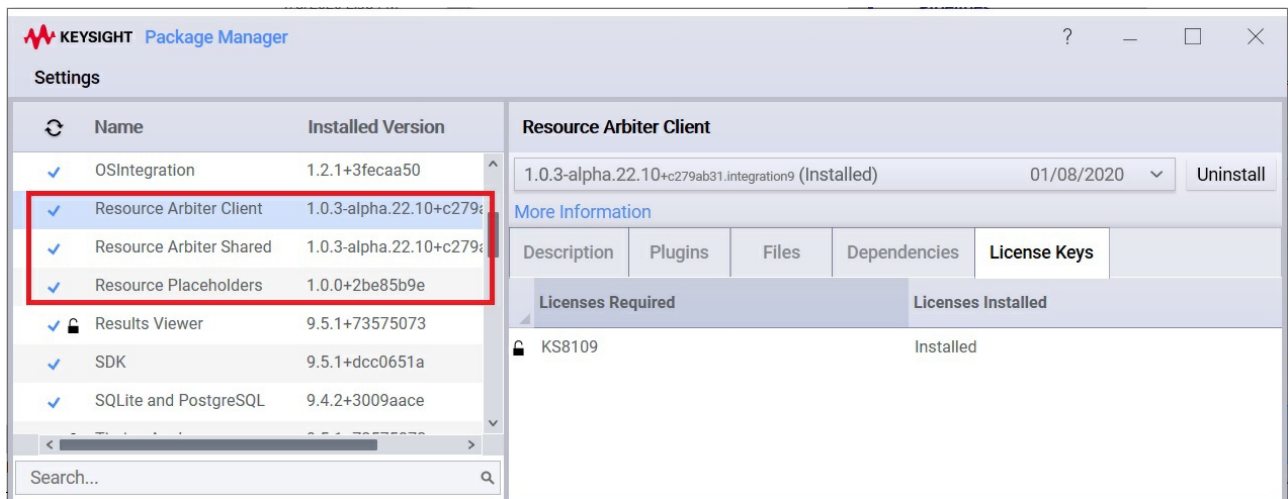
KEYSIGHT Package Manager

? — ☐ ✕

Settings

| | Name | Installed Version |
|---|---|---|
| ✓ | OSIntegration | 1.2.1+3fecaa50 |
| ✓ | Resource Arbiter Client | 1.0.3-alpha.22.10+c279a |
| ✓ | Resource Arbiter Shared | 1.0.3-alpha.22.10+c279a |
| ✓ | Resource Placeholders | 1.0.0+2be85b9e |
| ✓ | Results Viewer | 9.5.1+73575073 |
| ✓ | SDK | 9.5.1+dcc0651a |
| ✓ | SQLite and PostgreSQL | 9.4.2+3009aace |

Search...

Resource Arbiter Client

1.0.3-alpha.22.10+c279ab31.integration9 (Installed) 01/08/2020

Uninstall

More Information

Description Plugins Files Dependencies License Keys

| Licenses Required | Licenses Installed |
|---|---|
| KS8109 | Installed |